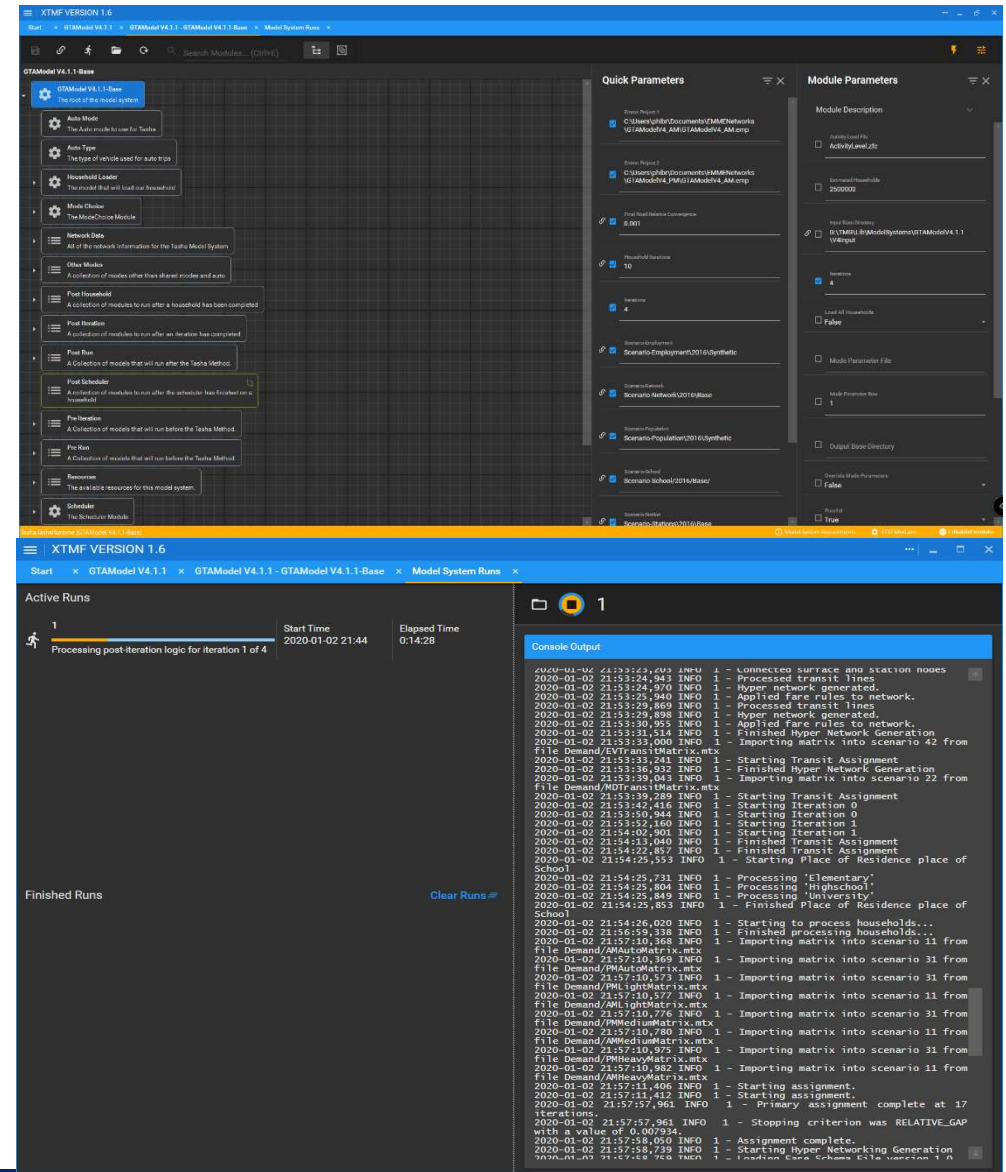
XTMF VERSION 1.6
Start × GTAModel V4.1.1 × GTAModel V4.1.1 - GTAModel V4.1.1-Base × Model System Runs ×
Search Modules... (Ctrl+E)

GTAModel V4.1.1-Base
GTAModel V4.1.1-Base
The root of the model system
Auto Mode
The Auto mode to use for Tasha
Auto Type
The type of vehicle used for auto trips
Household Loader
The model that will load our household
Mode Choice
The ModeChoice Module
Network Data
All of the network information for the Tasha Model System
Other Modes
A collection of modes other than shared modes and auto
Post Household
A collection of modules to run after a household has been completed
Post Iteration
A collection of modules to run after an iteration has completed
Post Run
A Collection of models that will run after the Tasha Method.
Post Scheduler
A collection of modules to run after the scheduler has finished on a household
Pre Iteration
A Collection of models that will run before the Tasha Method.
Pre Run
A Collection of models that will run before the Tasha Method.
Resources
The available resources for this model system.
Scheduler
The Scheduler Module

Quick Parameters
Emme Project 1
C:\Users\phibr\Documents\EMMENetworks\GTAModelV4_AM\GTAModelV4_AM.emp
Emme Project 2
C:\Users\phibr\Documents\EMMENetworks\GTAModelV4_PM\GTAModelV4_PM.emp
Final Road Relative Convergence
0.001
Household Iterations
10
Iterations
4
Scenario-Employment
Scenario-Employment\2016\Synthetic
Scenario-Network
Scenario-Network\2016\Base
Scenario-Population
Scenario-Population\2016\Synthetic
Scenario-School
Scenario School/2016/Base/
Scenario-Station
Scenario-Stations\2016\Base

Module Parameters
Module Description
Activity Level File
ActivityLevel.zfc
Estimated Households
2500000
Input Base Directory
D:\TMGRL\ModelSystems\GTAModelV4.1.1\V4Input
Iterations
4
Load All Households
False
Mode Parameter File
Mode Parameter Row
1
Output Base Directory
Override Mode Parameters
False
Parallel
True

XTMF VERSION 1.6
Start × GTAModel V4.1.1 × GTAModel V4.1.1 - GTAModel V4.1.1-Base × Model System Runs ×
Active Runs
1
Processing post-iteration logic for iteration 1 of 4
Start Time
2020-01-02 21:44
Elapsed Time
0:14:28
Finished Runs
Clear Runs
1
Console Output
2020-01-02 21:53:23,203 INFO 1 - Connected surface and station nodes
2020-01-02 21:53:24,943 INFO 1 - Processed transit lines
2020-01-02 21:53:24,970 INFO 1 - Hyper network generated.
2020-01-02 21:53:25,940 INFO 1 - Applied fare rules to network.
2020-01-02 21:53:29,869 INFO 1 - Processed transit lines
2020-01-02 21:53:29,898 INFO 1 - Hyper network generated.
2020-01-02 21:53:30,955 INFO 1 - Applied fare rules to network.
2020-01-02 21:53:31,514 INFO 1 - Finished Hyper Network Generation
2020-01-02 21:53:33,000 INFO 1 - Importing matrix into scenario 42 from file Demand/EVTransitMatrix.mtx
2020-01-02 21:53:33,241 INFO 1 - Starting Transit Assignment
2020-01-02 21:53:36,932 INFO 1 - Finished Hyper Network Generation
2020-01-02 21:53:39,043 INFO 1 - Importing matrix into scenario 22 from file Demand/MDTransitMatrix.mtx
2020-01-02 21:53:39,289 INFO 1 - Starting Transit Assignment
2020-01-02 21:53:42,416 INFO 1 - Starting Iteration 0
2020-01-02 21:53:50,944 INFO 1 - Starting Iteration 0
2020-01-02 21:53:52,160 INFO 1 - Starting Iteration 1
2020-01-02 21:54:02,901 INFO 1 - Starting Iteration 1
2020-01-02 21:54:13,040 INFO 1 - Finished Transit Assignment
2020-01-02 21:54:22,857 INFO 1 - Finished Transit Assignment
2020-01-02 21:54:25,553 INFO 1 - Starting Place of Residence place of School
2020-01-02 21:54:25,731 INFO 1 - Processing 'Elementary'
2020-01-02 21:54:25,804 INFO 1 - Processing 'Highschool'
2020-01-02 21:54:25,849 INFO 1 - Processing 'University'
2020-01-02 21:54:25,853 INFO 1 - Finished Place of Residence place of School
2020-01-02 21:54:26,020 INFO 1 - Starting to process households...
2020-01-02 21:56:59,338 INFO 1 - Finished processing households...
2020-01-02 21:57:10,368 INFO 1 - Importing matrix into scenario 11 from file Demand/AMAutoMatrix.mtx
2020-01-02 21:57:10,369 INFO 1 - Importing matrix into scenario 31 from file Demand/PMAutoMatrix.mtx
2020-01-02 21:57:10,573 INFO 1 - Importing matrix into scenario 31 from file Demand/PMLightMatrix.mtx
2020-01-02 21:57:10,577 INFO 1 - Importing matrix into scenario 11 from file Demand/AMLightMatrix.mtx
2020-01-02 21:57:10,776 INFO 1 - Importing matrix into scenario 31 from file Demand/PMMediumMatrix.mtx
2020-01-02 21:57:10,780 INFO 1 - Importing matrix into scenario 11 from file Demand/AMMediumMatrix.mtx
2020-01-02 21:57:10,975 INFO 1 - Importing matrix into scenario 31 from file Demand/PMHeavyMatrix.mtx
2020-01-02 21:57:10,982 INFO 1 - Importing matrix into scenario 11 from file Demand/AMHeavyMatrix.mtx
2020-01-02 21:57:11,406 INFO 1 - Starting assignment.
2020-01-02 21:57:11,412 INFO 1 - Starting assignment.
2020-01-02 21:57:57,961 INFO 1 - Primary assignment complete at 17 iterations.
2020-01-02 21:57:57,961 INFO 1 - Stopping criterion was RELATIVE_GAP with a value of 0.007934.
2020-01-02 21:57:58,050 INFO 1 - Assignment complete.
2020-01-02 21:57:58,739 INFO 1 - Starting Hyper Networking Generation
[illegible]